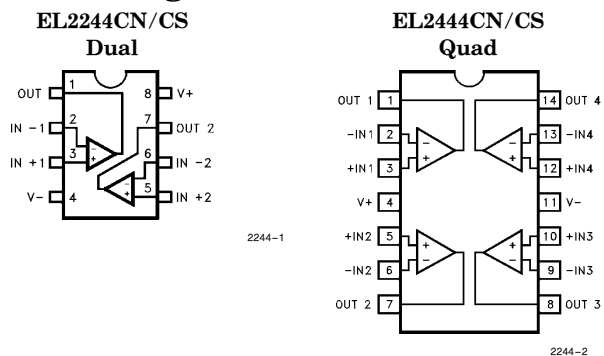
EL2244CN/CS
Dual

OUT 1
IN −1 2
IN +1 3
V− 4
8 V+
7 OUT 2
6 IN −2
5 IN +2

2244–1

EL2444CN/CS
Quad

OUT 1 1
−IN1 2
+IN1 3
V+ 4
+IN2 5
−IN2 6
OUT 2 7
14 OUT 4
13 −IN4
12 +IN4
11 V−
10 +IN3
9 −IN3
8 OUT 3

2244–2